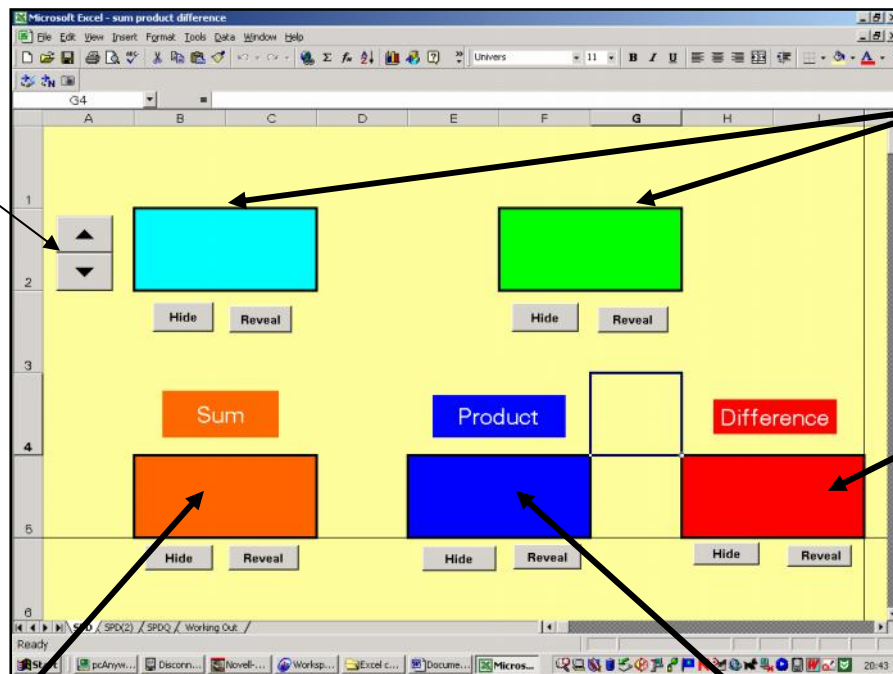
Microsoft Excel - sum product difference

File Edit View Insert Format Tools Data Window Help

Univers 11 B I U

G4

A B C D E F G H I

1

2

Hide Reveal

Hide Reveal

3

Sum

Product

Difference

4

5

Hide Reveal

Hide Reveal

Hide Reveal

6

SPD SPD(2) SPDQ Working Out

Ready

Start pcAnyw... Disconn... Novell-... Worksp... Excel c... Docume... Micros...

20:43